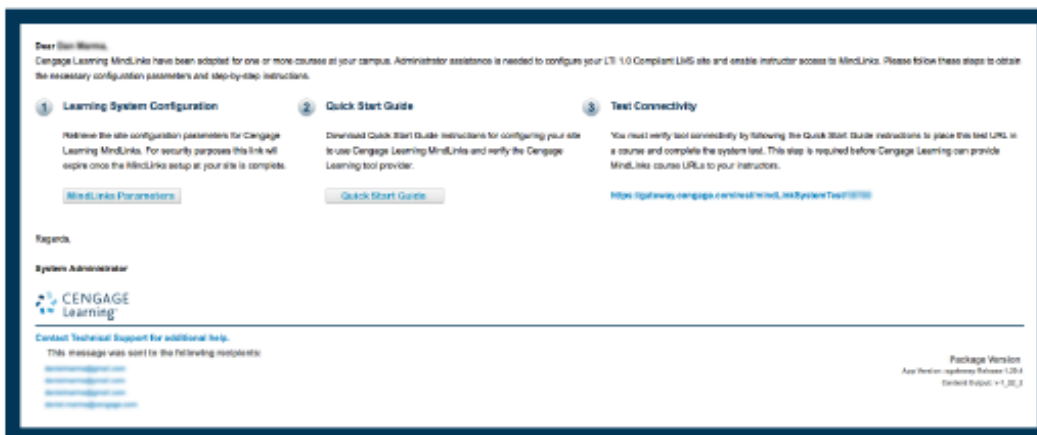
Dear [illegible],

Cengage Learning MindLinks have been adopted for one or more courses at your campus. Administrator assistance is needed to configure your LTI 1.0 Compliant LMS site and enable instructor access to MindLinks. Please follow these steps to obtain the necessary configuration parameters and step-by-step instructions.

1 Learning System Configuration

Retrieve the site configuration parameters for Cengage Learning MindLinks. For security purposes this link will expire once the MindLinks setup at your site is complete.

MindLinks Parameters

2 Quick Start Guide

Download Quick Start Guide instructions for configuring your site to use Cengage Learning MindLinks and verify the Cengage Learning tool provider.

Quick Start Guide

3 Test Connectivity

You must verify tool connectivity by following the Quick Start Guide instructions to place this test URL in a course and complete the system test. This step is required before Cengage Learning can provide MindLinks course URLs to your instructors.

https://gateway.cengage.com/rest/mindLinkSystemTest/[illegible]

Regards,

System Administrator

CENGAGE Learning

Contact Technical Support for additional help.

This message was sent to the following recipients:

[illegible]@gmail.com
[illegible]@gmail.com
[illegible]@gmail.com
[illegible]@cengage.com

Package Version
App Version: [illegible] Release 1.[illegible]
Content Output: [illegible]